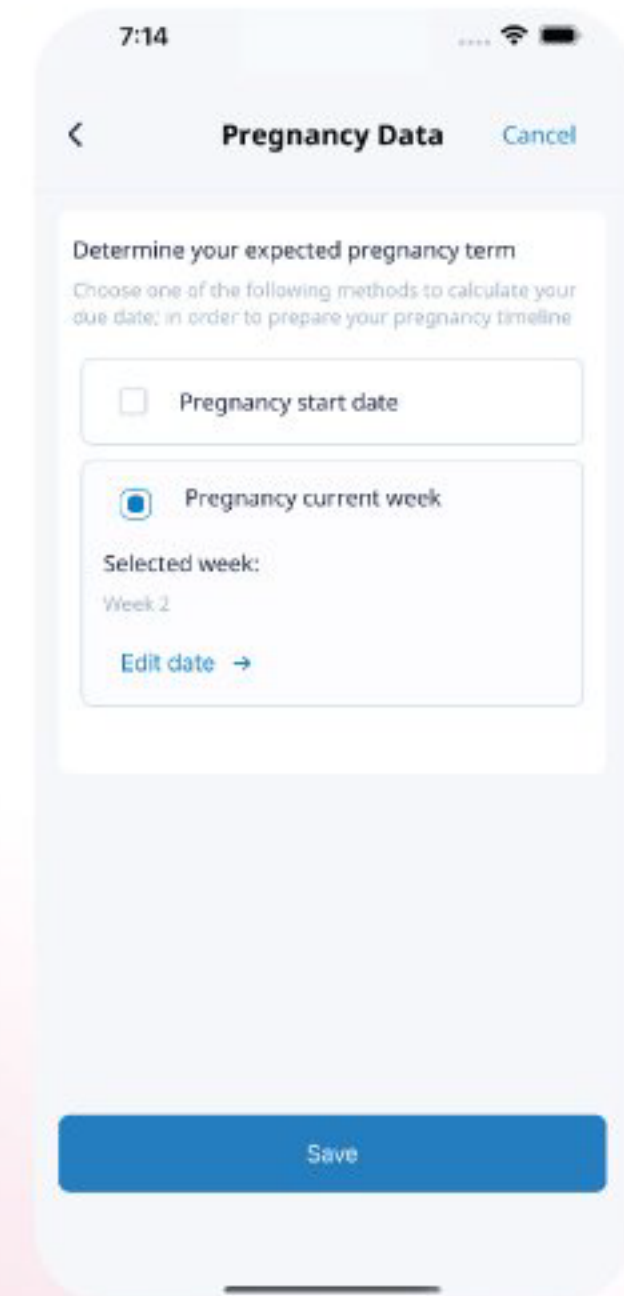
7:14

<

Pregnancy Data

Cancel

Determine your expected pregnancy term

Choose one of the following methods to calculate your due date; in order to prepare your pregnancy timeline

Pregnancy start date

Pregnancy current week

Selected week:

Week 2

Edit date →

Save